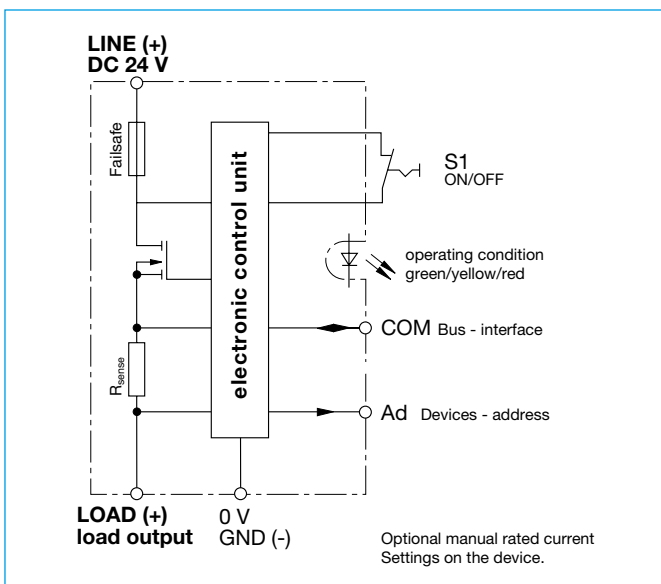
LINE (+)
DC 24 V

Failsafe

electronic control unit

S1
ON/OFF

operating condition
green/yellow/red

COM Bus - interface

$R_{sense}$

Ad Devices - address

LOAD (+)
load output

0 V
GND (-)

Optional manual rated current
Settings on the device.